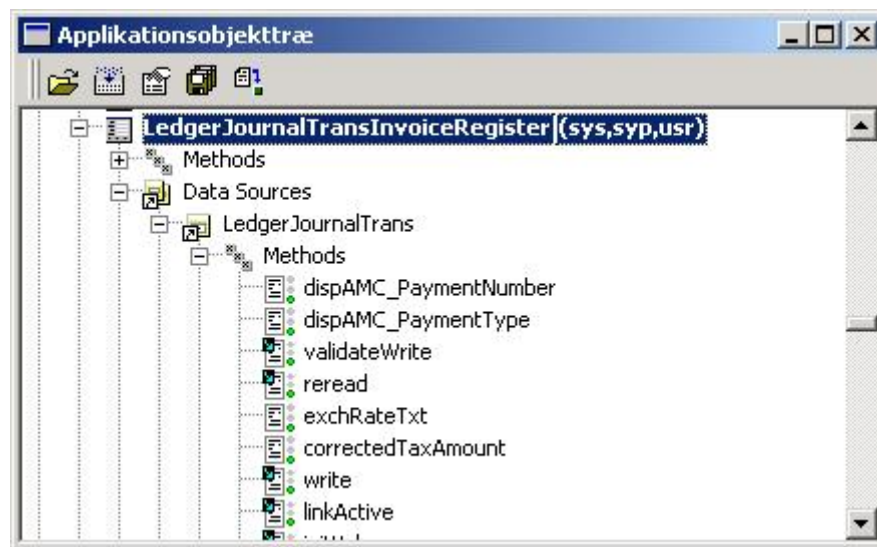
Applikationsobjekttræ

LedgerJournalTransInvoiceRegister (sys,syp,usr)
Methods
Data Sources
LedgerJournalTrans
Methods
dispAMC_PaymentNumber
dispAMC_PaymentType
validateWrite
reread
exchRateTxt
correctedTaxAmount
write
linkActive
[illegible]